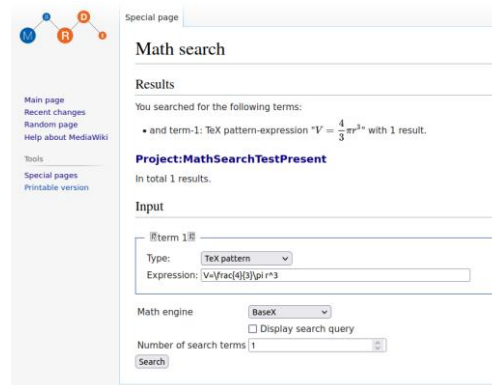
M R D

Special page

Math search

Results

You searched for the following terms:

• and term-1: TeX pattern-expression "$V = \frac{4}{3}\pi r^3$" with 1 result.

Project:MathSearchTestPresent

In total 1 results.

Input

term 1

Type: TeX pattern

Expression: V=\frac{4}{3}\pi r^3

Math engine BaseX

☐ Display search query

Number of search terms 1

Search

Main page
Recent changes
Random page
Help about MediaWiki

Tools
Special pages
Printable version